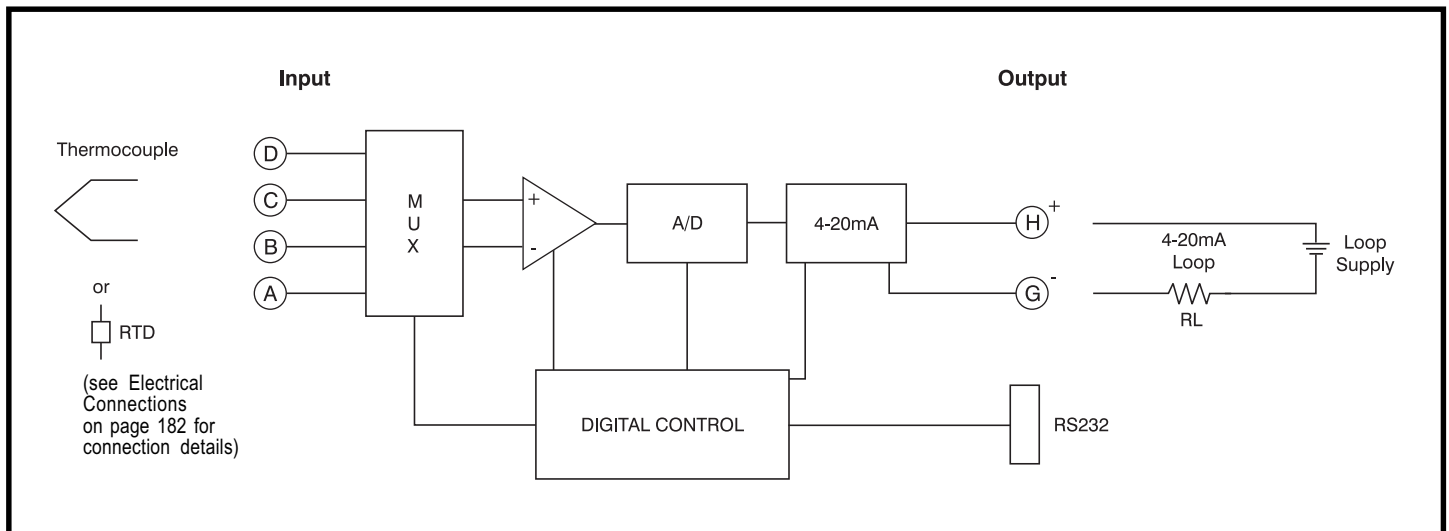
Input

Output

Thermocouple

or

RTD

(see Electrical Connections on page 182 for connection details)

D

C

B

A

M
U
X

+

-

A/D

4-20mA

H +

G -

4-20mA Loop

RL

Loop Supply

DIGITAL CONTROL

RS232